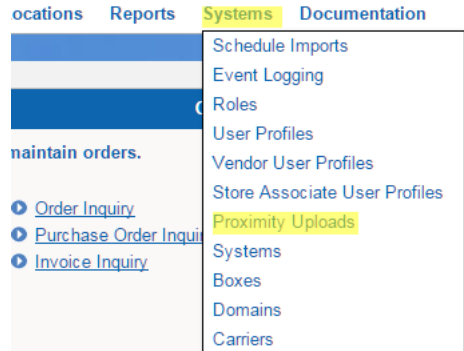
ocations Reports Systems Documentation

Schedule Imports
Event Logging
Roles
User Profiles
Vendor User Profiles
Store Associate User Profiles
Proximity Uploads
Systems
Boxes
Domains
Carriers

C

maintain orders.

Order Inquiry
Purchase Order Inqui
Invoice Inquiry